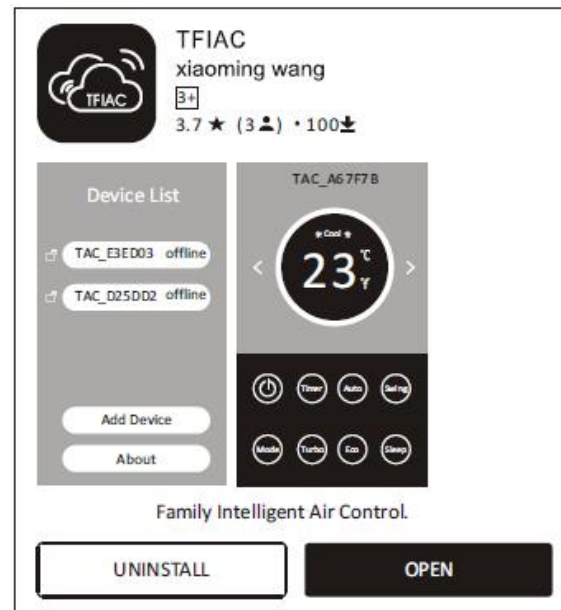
TFIAC
TFIAC
xiaoming wang
3+
3.7 ★ (3) • 100

Device List
TAC_E3ED03 offline
TAC_D25DD2 offline
Add Device
About

TAC_A67F7B
Cool
< 23 ℃ ℉ >
Timer Auto Swing
Mode Turbo Eco Sleep

Family Intelligent Air Control.

UNINSTALL
OPEN